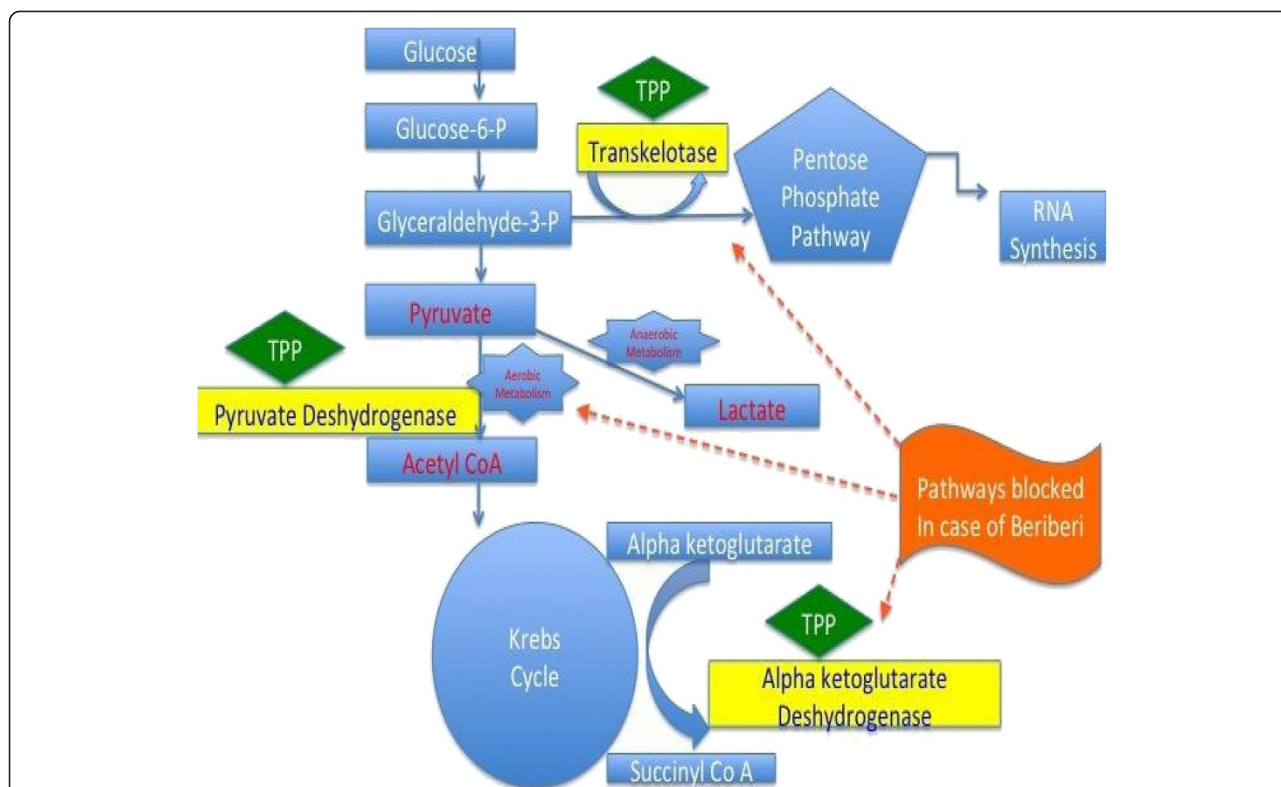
Glucose

TPP

Glucose-6-P

Transkelotase

Pentose Phosphate Pathway

RNA Synthesis

Glyceraldehyde-3-P

Pyruvate

TPP

Anaerobic Metabolism

Aerobic Metabolism

Pyruvate Deshydrogenase

Lactate

Acetyl CoA

Pathways blocked In case of Beriberi

Alpha ketoglutarate

Krebs Cycle

TPP

Alpha ketoglutarate Deshydrogenase

Succinyl Co A